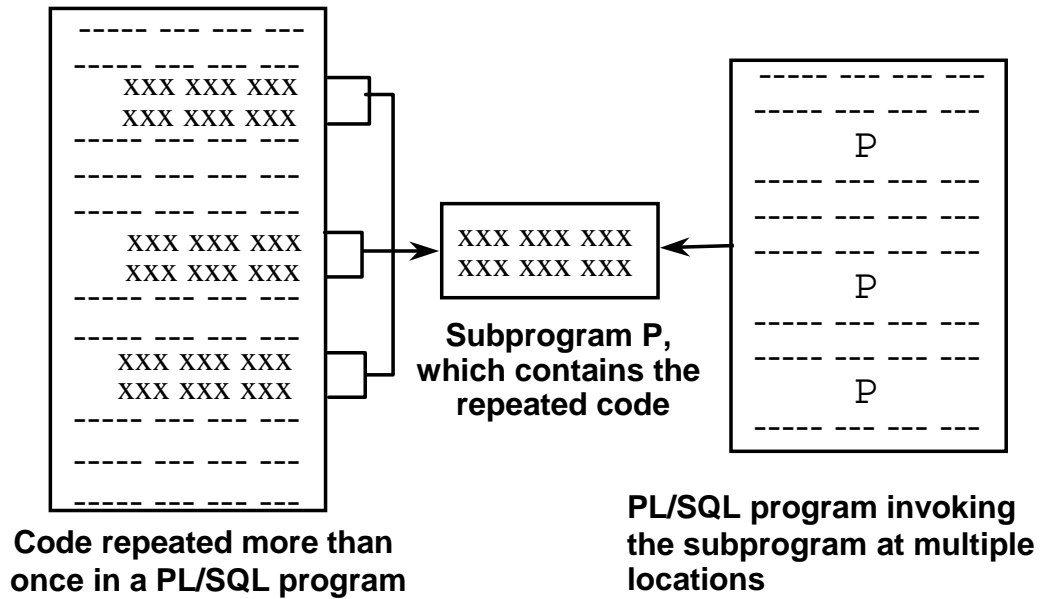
----- --- --- ---
----- --- --- ---
xxx xxx xxx
xxx xxx xxx
----- --- --- ---
----- --- --- ---
----- --- --- ---
xxx xxx xxx
xxx xxx xxx
----- --- --- ---
----- --- --- ---
xxx xxx xxx
xxx xxx xxx
----- --- --- ---
----- --- --- ---
----- --- --- ---

Code repeated more than once in a PL/SQL program

xxx xxx xxx
xxx xxx xxx

Subprogram P, which contains the repeated code

----- --- --- ---
----- --- --- ---
P
----- --- --- ---
----- --- --- ---
----- --- --- ---
P
----- --- --- ---
----- --- --- ---
P
----- --- --- ---

PL/SQL program invoking the subprogram at multiple locations